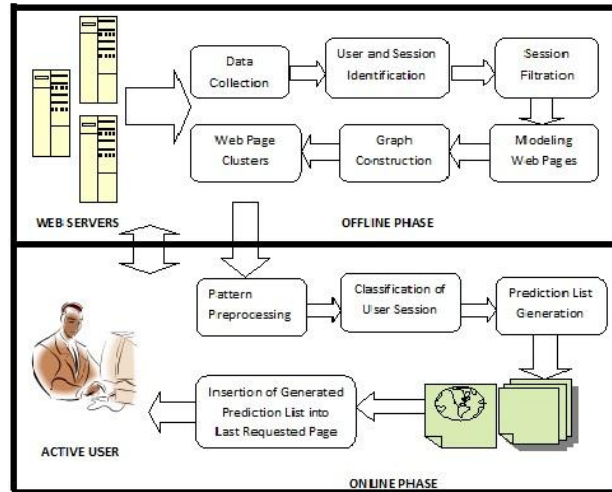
Data Collection

User and Session Identification

Session Filtration

Web Page Clusters

Graph Construction

Modeling Web Pages

WEB SERVERS

OFFLINE PHASE

Pattern Preprocessing

Classification of User Session

Prediction List Generation

Insertion of Generated Prediction List into Last Requested Page

ACTIVE USER

ONLINE PHASE